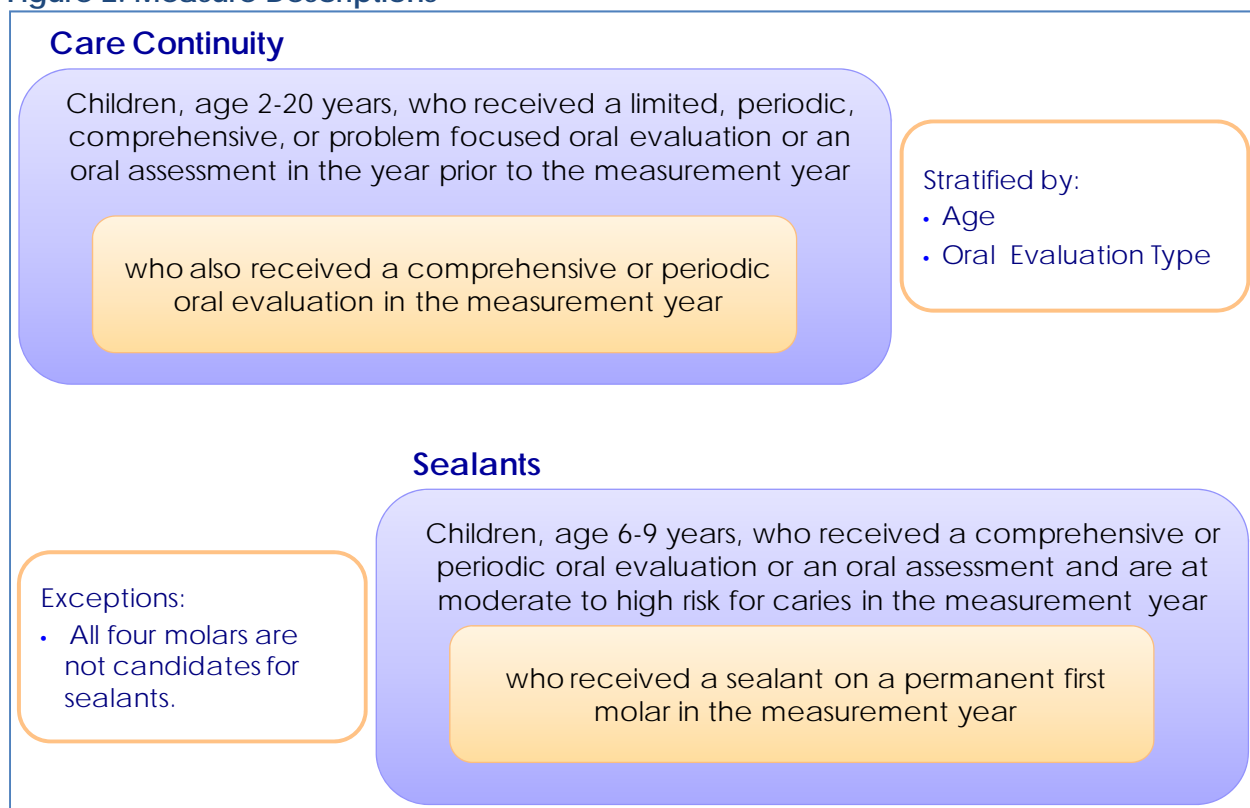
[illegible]

Care Continuity

Children, age 2-20 years, who received a limited, periodic, comprehensive, or problem focused oral evaluation or an oral assessment in the year prior to the measurement year

who also received a comprehensive or periodic oral evaluation in the measurement year

Stratified by:
• Age
• Oral Evaluation Type

Sealants

Exceptions:
• All four molars are not candidates for sealants.

Children, age 6-9 years, who received a comprehensive or periodic oral evaluation or an oral assessment and are at moderate to high risk for caries in the measurement year

who received a sealant on a permanent first molar in the measurement year